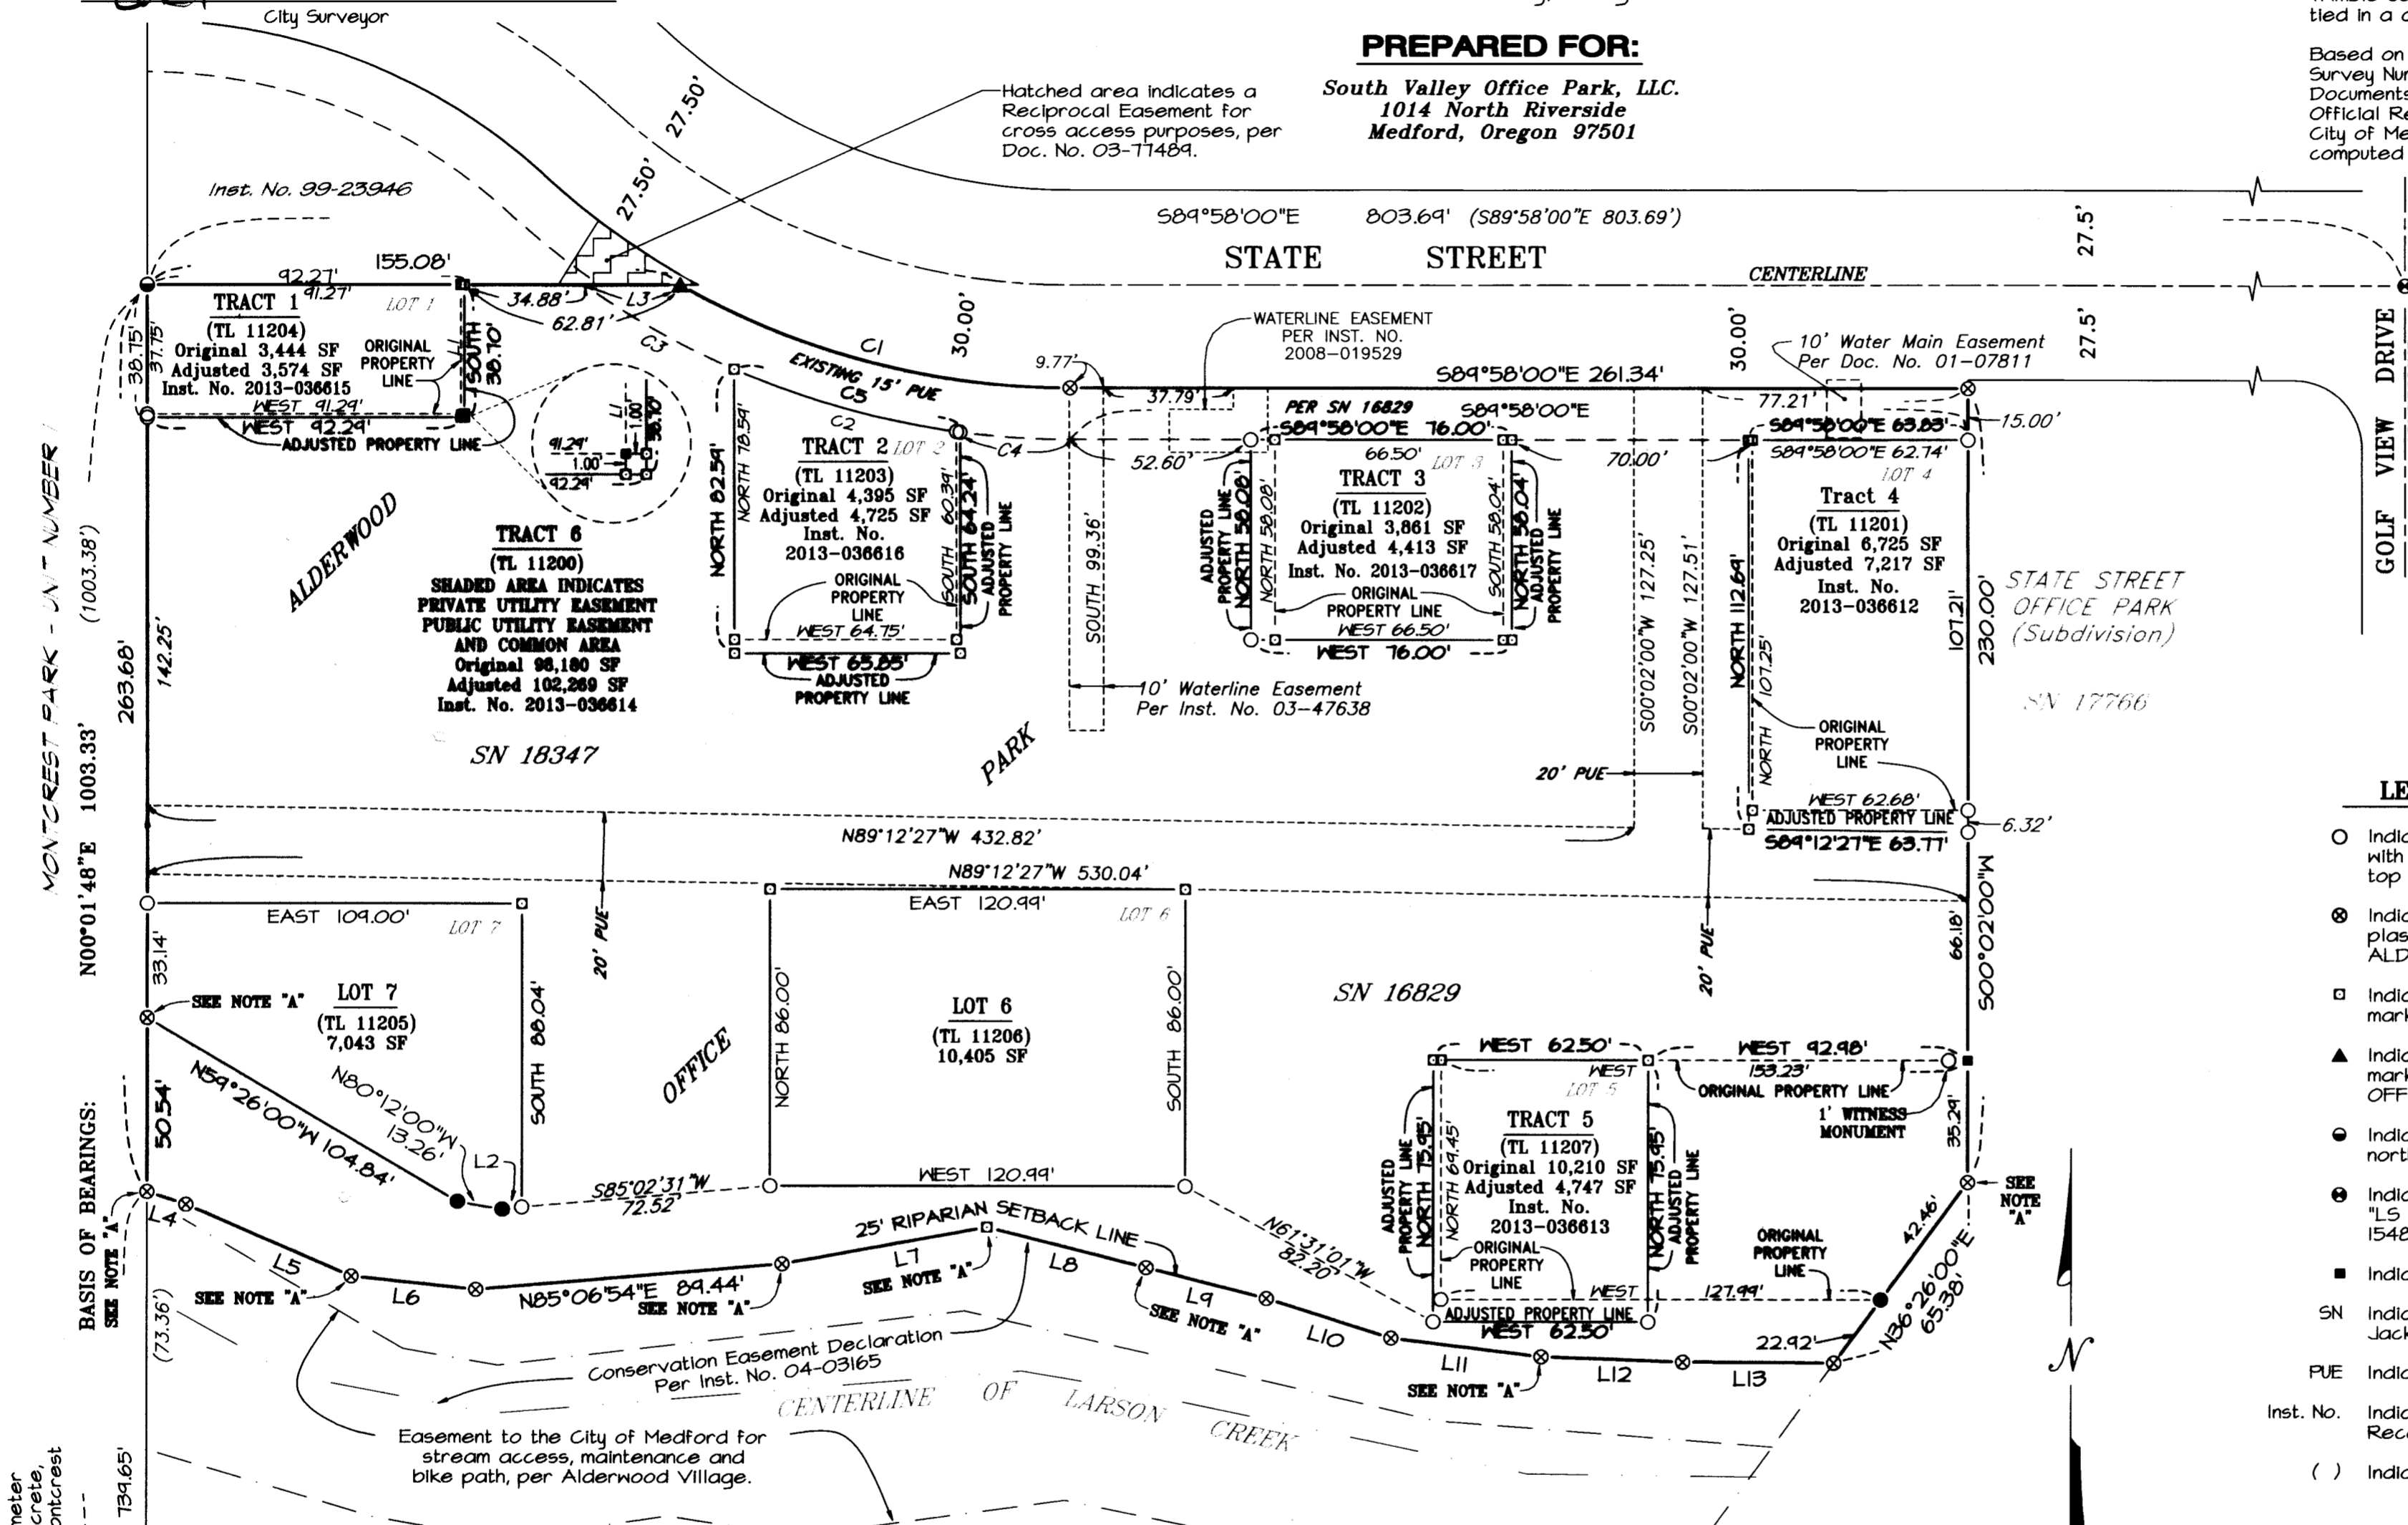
City Surveyor

PREPARED FOR:

South Valley Office Park, LLC.
1014 North Riverside
Medford, Oregon 97501

Hatched area indicates a Reciprocal Easement for cross access purposes, per Doc. No. 03-77489.

tied in a c

Based on
Survey Nu
Document
Official Re
City of Me
computed

Inst. No. 99-23946

27.50'
27.50'

S89°58'00"E 803.69' (S89°58'00"E 803.69')

STATE STREET

CENTERLINE

27.5'
27.5'

GOLF VIEW DRIVE

155.08'
92.27'
91.27'
TRACT 1
LOT 1
(TL 11204)
Original 3,444 SF
Adjusted 3,574 SF
Inst. No. 2013-036615
ORIGINAL PROPERTY LINE
SOUTH 36.10'
38.75'
37.75'
WEST 91.29'
WEST 92.29'
ADJUSTED PROPERTY LINE

34.88'
L3
62.81'
C3
C1
30.00'
EXISTING 15' PUE
C5
C2
C4

91.29'
1.00'
92.29'
L1
1.00'
36.10'

WATERLINE EASEMENT PER INST. NO. 2008-019529
9.77'
37.79'
S89°58'00"E 261.34'
30.00'
10' Water Main Easement Per Doc. No. 01-07811
77.21'
15.00'

TRACT 2
LOT 2
(TL 11203)
Original 4,395 SF
Adjusted 4,725 SF
Inst. No.
2013-036616
ORIGINAL PROPERTY LINE
NORTH 62.59'
NORTH 78.59'
SOUTH 60.34'
SOUTH 64.24'
ADJUSTED PROPERTY LINE
WEST 64.75'
WEST 65.85'
ADJUSTED PROPERTY LINE

52.60'
PER SN 16829
S89°58'00"E
S89°58'00"E 76.00'
66.50'
TRACT 3
LOT 3
(TL 11202)
Original 3,861 SF
Adjusted 4,413 SF
Inst. No. 2013-036617
ORIGINAL PROPERTY LINE
WEST 66.50'
WEST 76.00'
ADJUSTED PROPERTY LINE
NORTH 58.08'
NORTH 58.08'
SOUTH 58.04'
NORTH 58.04'
ADJUSTED PROPERTY LINE
70.00'

S89°58'00"E 63.83'
S89°58'00"E 62.74'
LOT 4
Tract 4
(TL 11201)
Original 6,725 SF
Adjusted 7,217 SF
Inst. No.
2013-036612
NORTH 112.69'
107.25'
NORTH
107.21'
230.00'
ORIGINAL PROPERTY LINE
WEST 62.68'
ADJUSTED PROPERTY LINE
S89°12'27"E 63.77'
6.32'

STATE STREET OFFICE PARK (Subdivision)
SN 17766

SOUTH 99.36'
10' Waterline Easement Per Inst. No. 03-47638
S00°02'00"W 127.25'
S00°02'00"W 127.51'
20' PUE

ALDERWOOD
TRACT 6
(TL 11200)
SHADED AREA INDICATES
PRIVATE UTILITY EASEMENT
PUBLIC UTILITY EASEMENT
AND COMMON AREA
Original 98,180 SF
Adjusted 102,269 SF
Inst. No. 2013-036614
SN 18347
PARK

MONTCREST PARK - UNIT NUMBER
(1003.38')
263.68'
142.25'
N00°01'48"E 1003.33'

N89°12'27"W 432.82'
N89°12'27"W 530.04'

EAST 109.00'
LOT 7
33.14'
SEE NOTE "A"
LOT 7
(TL 11205)
7,043 SF
SOUTH 88.04'
N59°26'00"W 104.84'
N80°12'00"W 13.26'
L2
50.54'
20' PUE
OFFICE

EAST 120.99'
LOT 6
LOT 6
(TL 11206)
10,405 SF
NORTH 86.00'
SOUTH 86.00'
WEST 120.99'
S85°02'31"W 72.52'

SN 16829
20' PUE
66.18'
S00°02'00"W

WEST 62.50'
WEST
LOT 5
TRACT 5
(TL 11207)
Original 10,210 SF
Adjusted 4,747 SF
Inst. No.
2013-036613
ORIGINAL PROPERTY LINE
ADJUSTED PROPERTY LINE
NORTH 69.45'
NORTH 75.95'
NORTH 75.95'
ADJUSTED PROPERTY LINE
WEST
ADJUSTED PROPERTY LINE
WEST 62.50'
WEST 92.98'
153.23'
ORIGINAL PROPERTY LINE
1' WITNESS MONUMENT
35.29'
ORIGINAL PROPERTY LINE
127.99'
42.46'
SEE NOTE "A"
N36°26'00"E 65.38'
22.92'
N61°31'01"W 82.20'

25' RIPARIAN SETBACK LINE
L4
L5
L6
L7
L8
L9
L10
L11
L12
L13
N85°06'54"E 89.44'
SEE NOTE "A"
SEE NOTE "A"
SEE NOTE "A"
SEE NOTE "A"
SEE NOTE "A"
SEE NOTE "A"

BASIS OF BEARINGS:
SEE NOTE "A"
(73.36')

Conservation Easement Declaration Per Inst. No. 04-03165
CENTERLINE OF LARSON CREEK
Easement to the City of Medford for stream access, maintenance and bike path, per Alderwood Village.

739.65'
neter
crete,
ontcrest

N

LE
Indic with top
Indic plas ALD
Indic mark
Indic mark OFF
Indic nort
Indic "LS 1548
Indic
SN Indic Jack
PUE Indic
Inst. No. Indic Rec
( ) Indic